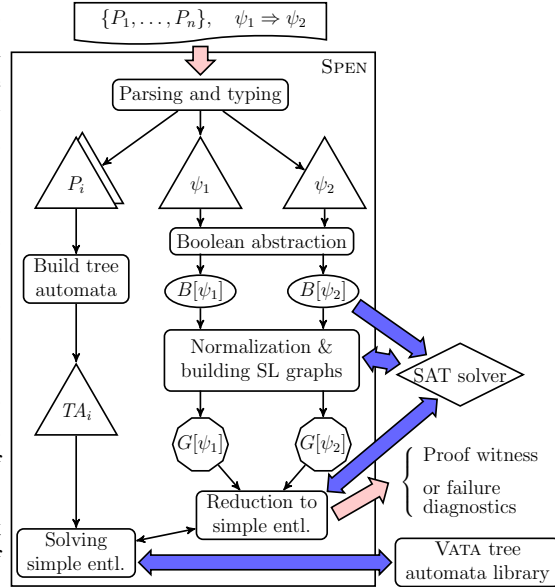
$\{P_1, \ldots, P_n\}, \quad \psi_1 \Rightarrow \psi_2$

SPEN

Parsing and typing

$P_i$

$\psi_1$

$\psi_2$

Boolean abstraction

Build tree automata

$B[\psi_1]$

$B[\psi_2]$

Normalization & building SL graphs

SAT solver

$TA_i$

$G[\psi_1]$

$G[\psi_2]$

Proof witness

or failure diagnostics

Reduction to simple entl.

Solving simple entl.

VATA tree automata library